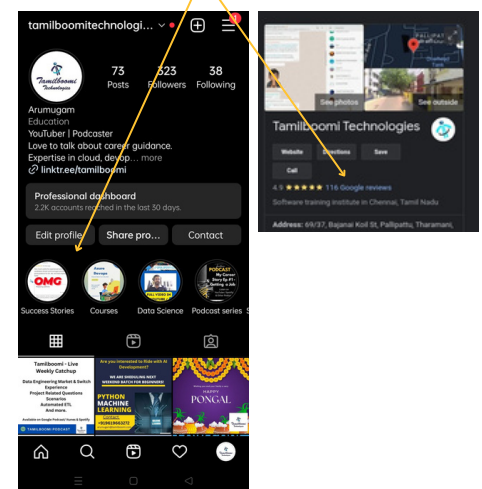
tamilboomitechnologi...

Tamilboomi Technologies

73 Posts
323 Followers
38 Following

Arumugam
Education
YouTuber | Podcaster
Love to talk about career guidance.
Expertise in cloud, devop... more
linktr.ee/tamilboomi

Professional dashboard
2.2K accounts reached in the last 30 days.

Edit profile
Share pro...
Contact

OMG
Success Stories
Courses
Data Science
PODCAST
Podcast series

Tamilboomi - Live Weekly Catchup
Data Engineering Market & Switch Experience
Project Related Questions
Scenarios
Automated ETL
And more.
TAMILBOOMI PODCAST

Are you interested to Ride with AI Development?
WE ARE SHEDULING NEXT WEEKEND BATCH FOR BEGINNERS!
PYTHON MACHINE LEARNING

HAPPY PONGAL

PALLIPAT
See photos
See outside

Tamilboomi Technologies
Website
Directions
Save
Call
4.9 ★★★★★ 116 Google reviews
Software training institute in Chennai, Tamil Nadu
Address: 69/37, Bajanai Koil St, Pallipattu, Tharamani,